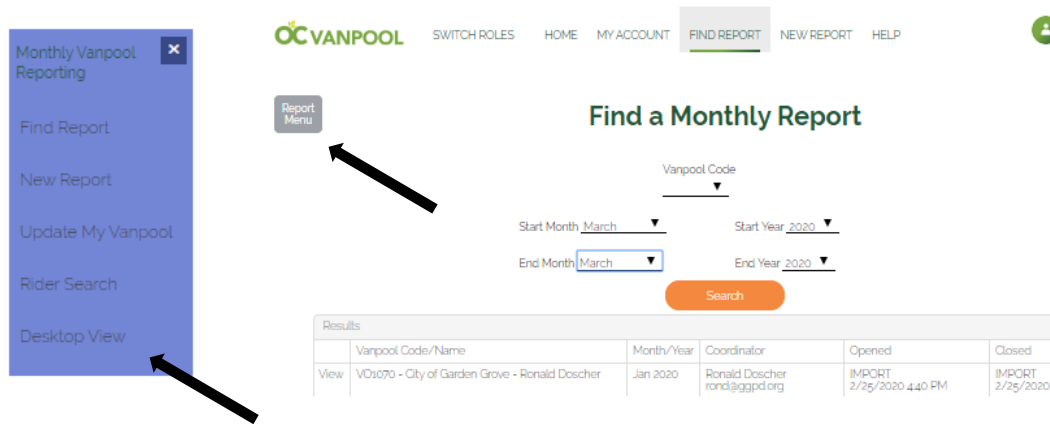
Monthly Vanpool Reporting

×

Find Report

New Report

Update My Vanpool

Rider Search

Desktop View

OC VANPOOL SWITCH ROLES HOME MY ACCOUNT FIND REPORT NEW REPORT HELP

Report Menu

Find a Monthly Report

Vanpool Code

Start Month March

Start Year 2020

End Month March

End Year 2020

Search

Results

| | Vanpool Code/Name | Month/Year | Coordinator | Opened | Closed |
|---|---|---|---|---|---|
| View | VO1070 - City of Garden Grove - Ronald Doscher | Jan 2020 | Ronald Doscher rond@ggpd.org | IMPORT 2/25/2020 4:40 PM | IMPORT 2/25/2020 |